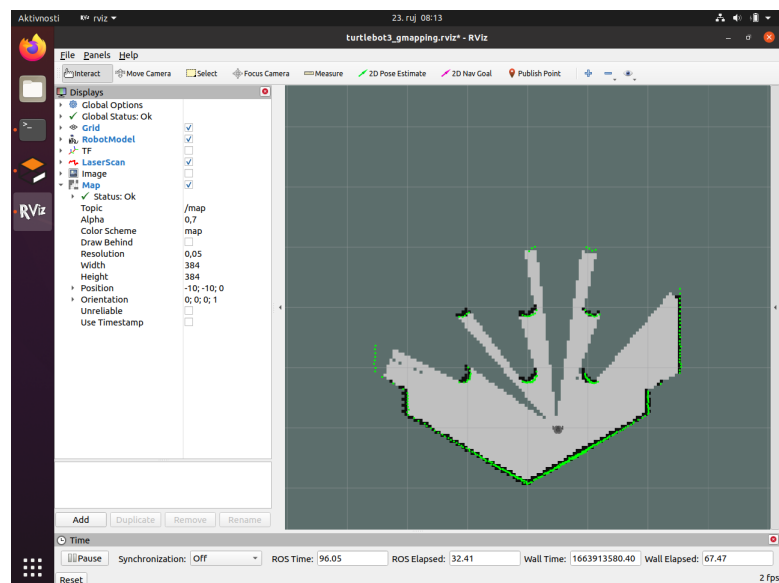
Aktivnosti rviz ▾ 23. ruj 08:13

turtlebot3_gmapping.rviz* - RViz

File Panels Help

Interact Move Camera Select Focus Camera Measure 2D Pose Estimate 2D Nav Goal Publish Point

Displays

Global Options
Global Status: Ok
Grid
RobotModel
TF
LaserScan
Image
Map
Status: Ok

| | |
|---|---|
| Topic | /map |
| Alpha | 0,7 |
| Color Scheme | map |
| Draw Behind | |
| Resolution | 0,05 |
| Width | 384 |
| Height | 384 |
| Position | -10; -10; 0 |
| Orientation | 0; 0; 0; 1 |
| Unreliable | |
| Use Timestamp | |

Add Duplicate Remove Rename

Time

Pause Synchronization: Off ROS Time: 96.05 ROS Elapsed: 32.41 Wall Time: 1663913580.40 Wall Elapsed: 67.47

Reset 2 fps